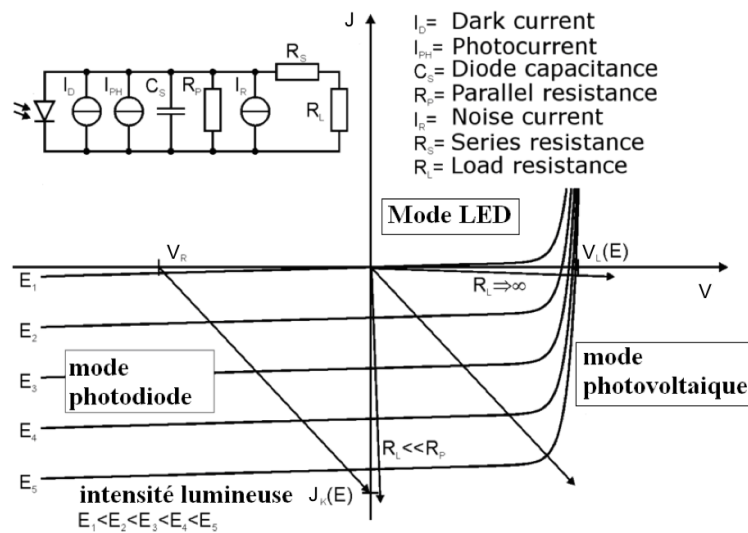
$I_D$ $I_{PH}$ $C_S$ $R_P$ $I_R$ $R_S$ $R_L$

J

$I_D$= Dark current
$I_{PH}$= Photocurrent
$C_S$= Diode capacitance
$R_P$= Parallel resistance
$I_R$= Noise current
$R_S$= Series resistance
$R_L$= Load resistance

Mode LED

$V_R$

$V_L(E)$

$E_1$

$R_L \Rightarrow \infty$

V

$E_2$

mode photodiode

$E_3$

mode photovoltaique

$E_4$

$R_L << R_P$

$E_5$

intensité lumineuse
$E_1<E_2<E_3<E_4<E_5$

$J_K(E)$